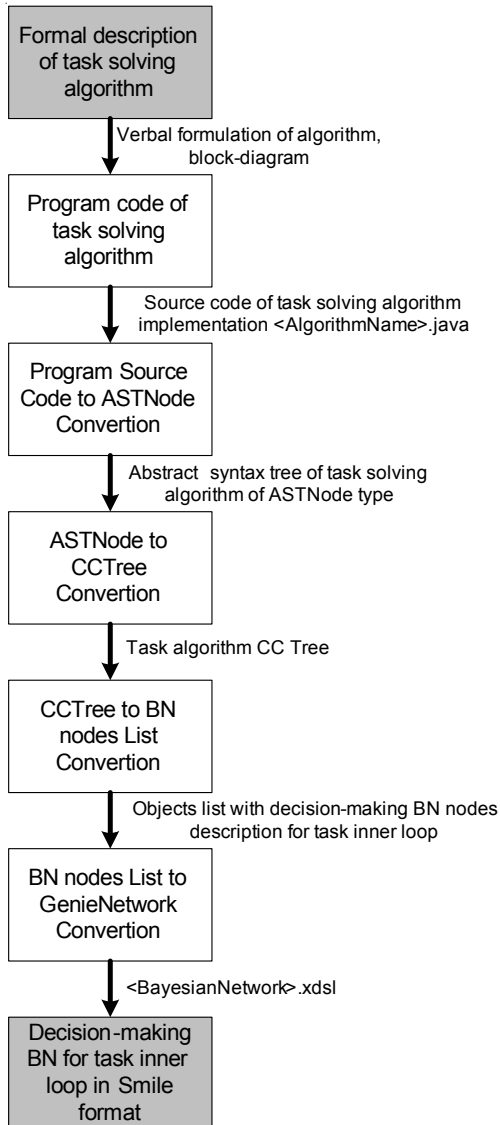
Formal description of task solving algorithm

Verbal formulation of algorithm, block-diagram

Program code of task solving algorithm

Source code of task solving algorithm implementation <AlgorithmName>.java

Program Source Code to ASTNode Convertion

Abstract syntax tree of task solving algorithm of ASTNode type

ASTNode to CCTree Convertion

Task algorithm CC Tree

CCTree to BN nodes List Convertion

Objects list with decision-making BN nodes description for task inner loop

BN nodes List to GenieNetwork Convertion

<BayesianNetwork>.xdsl

Decision-making BN for task inner loop in Smile format